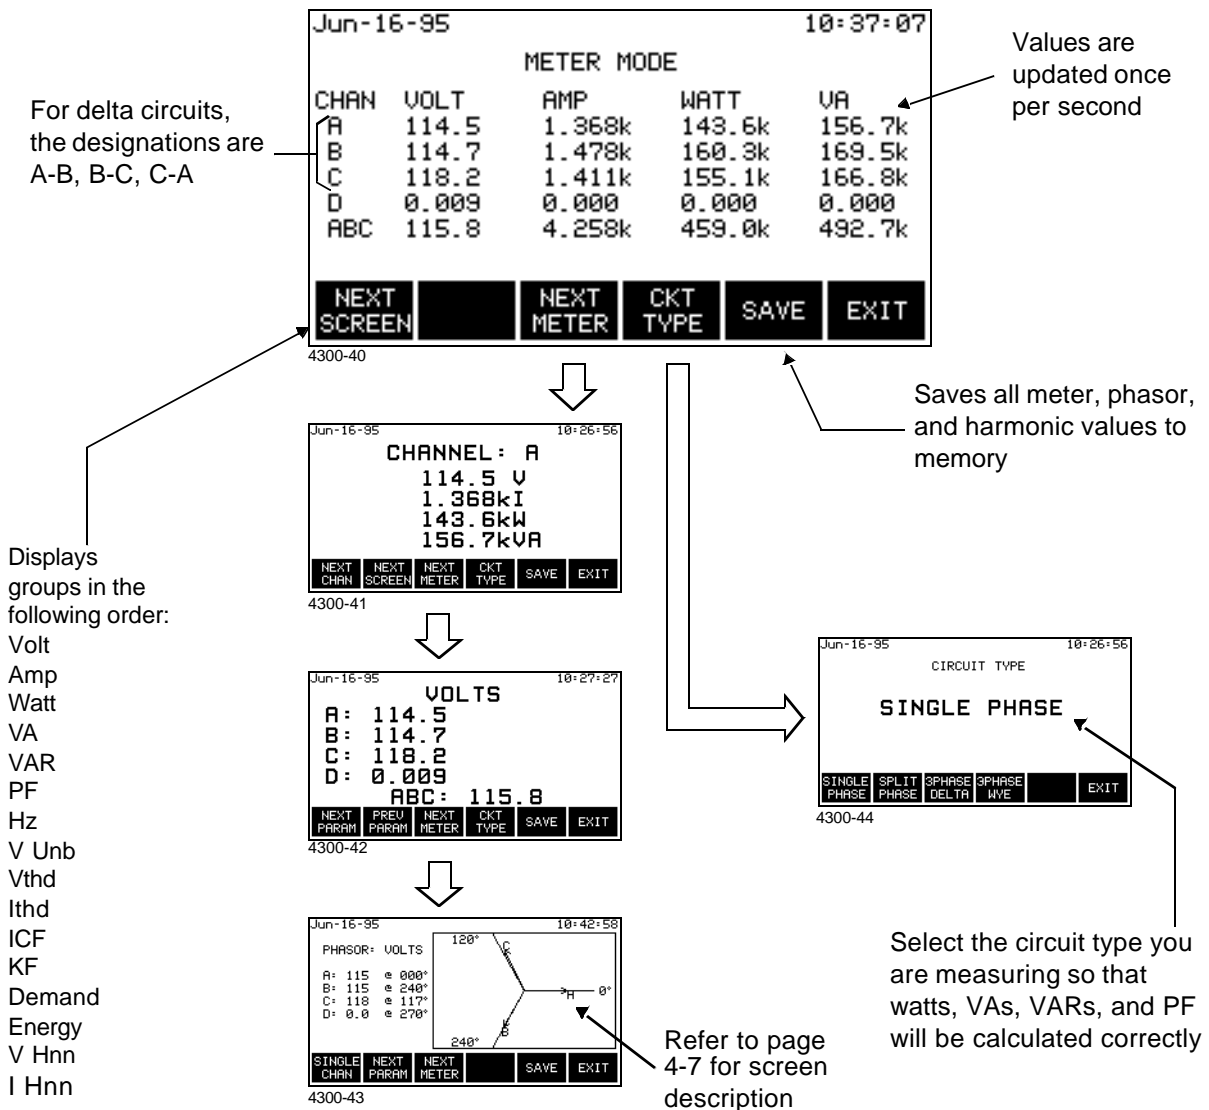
Jun-16-95 10:37:07

METER MODE

| CHAN | VOLT | AMP | WATT | VA |
|---|---|---|---|---|
| A | 114.5 | 1.368k | 143.6k | 156.7k |
| B | 114.7 | 1.478k | 160.3k | 169.5k |
| C | 118.2 | 1.411k | 155.1k | 166.8k |
| D | 0.009 | 0.000 | 0.000 | 0.000 |
| ABC | 115.8 | 4.258k | 459.0k | 492.7k |

NEXT SCREEN | NEXT METER | CKT TYPE | SAVE | EXIT

4300-40

Values are updated once per second

For delta circuits, the designations are A-B, B-C, C-A

Saves all meter, phasor, and harmonic values to memory

Jun-16-95 10:26:56
CHANNEL: A
114.5 V
1.368kI
143.6kW
156.7kVA
NEXT CHAN | NEXT SCREEN | NEXT METER | CKT TYPE | SAVE | EXIT
4300-41

Displays groups in the following order:
Volt
Amp
Watt
VA
VAR
PF
Hz
V Unb
Vthd
Ithd
ICF
KF
Demand
Energy
V Hnn
I Hnn

Jun-16-95 10:27:27
VOLTS
A: 114.5
B: 114.7
C: 118.2
D: 0.009
ABC: 115.8
NEXT PARAM | PREV PARAM | NEXT METER | CKT TYPE | SAVE | EXIT
4300-42

Jun-16-95 10:26:56
CIRCUIT TYPE
SINGLE PHASE
SINGLE PHASE | SPLIT PHASE | 3PHASE DELTA | 3PHASE WYE | EXIT
4300-44

Jun-16-95 10:42:58
PHASOR: VOLTS
A: 115 @ 000°
B: 115 @ 240°
C: 118 @ 117°
D: 0.0 @ 270°
120° C A 0° B 240°
SINGLE CHAN | NEXT PARAM | NEXT METER | SAVE | EXIT
4300-43

Refer to page 4-7 for screen description

Select the circuit type you are measuring so that watts, VAs, VARs, and PF will be calculated correctly